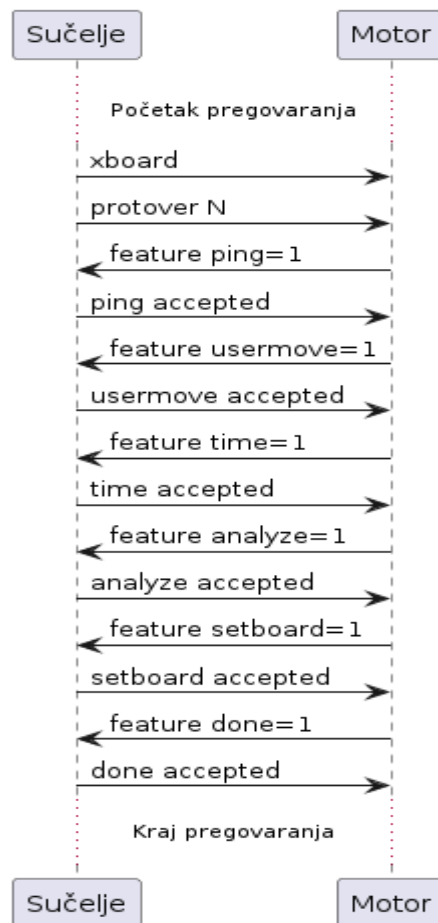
Sučelje

Motor

Početak pregovaranja

xboard

protover N

feature ping=1

ping accepted

feature usermove=1

usermove accepted

feature time=1

time accepted

feature analyze=1

analyze accepted

feature setboard=1

setboard accepted

feature done=1

done accepted

Kraj pregovaranja

Sučelje

Motor